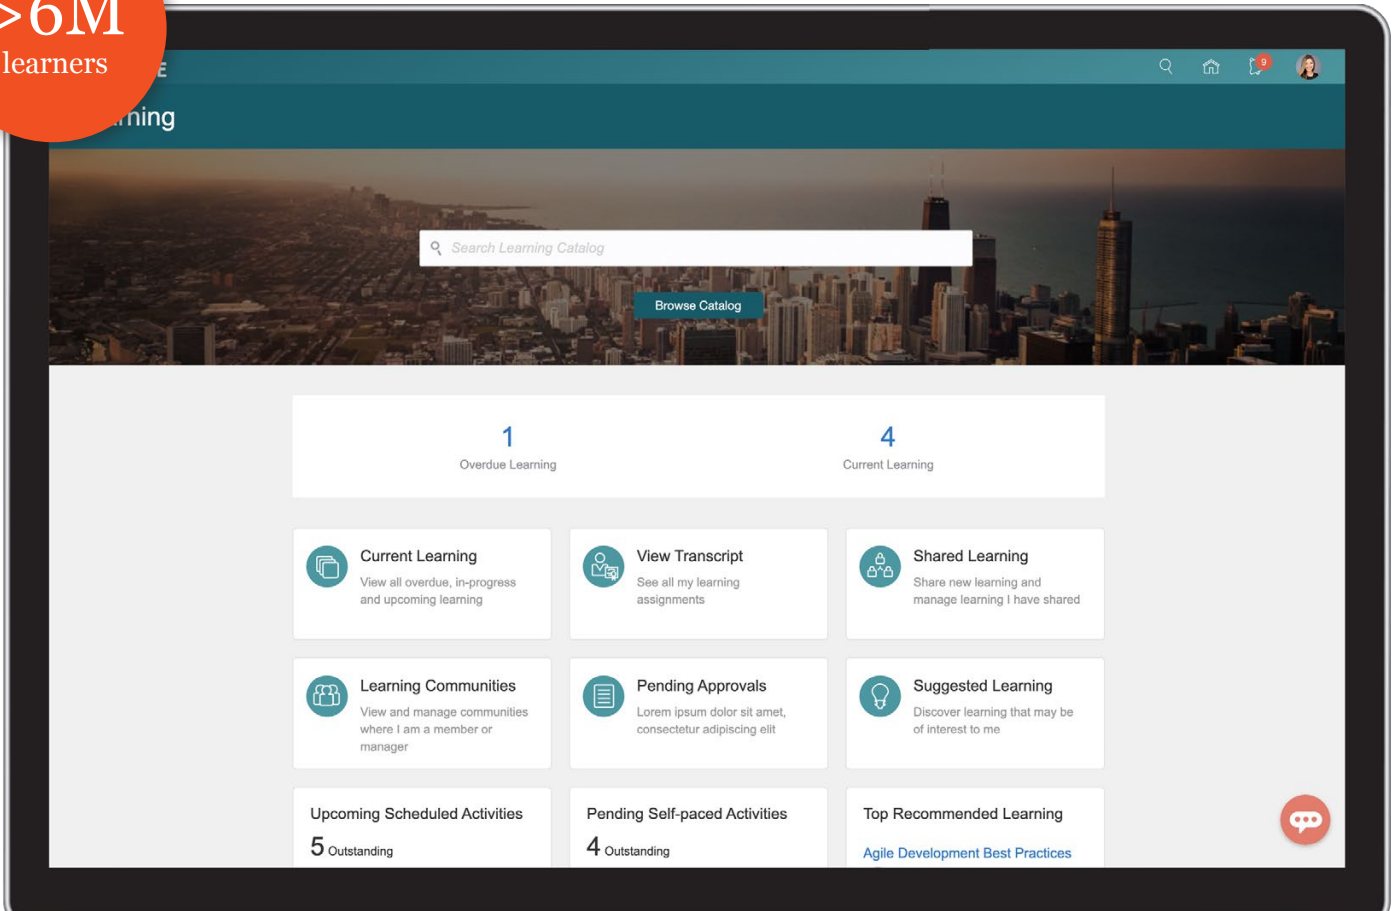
>6M
learners

E

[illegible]ning

9

Search Learning Catalog

Browse Catalog

1
Overdue Learning

4
Current Learning

Current Learning
View all overdue, in-progress and upcoming learning

View Transcript
See all my learning assignments

Shared Learning
Share new learning and manage learning I have shared

Learning Communities
View and manage communities where I am a member or manager

Pending Approvals
Lorem ipsum dolor sit amet, consectetur adipiscing elit

Suggested Learning
Discover learning that may be of interest to me

Upcoming Scheduled Activities
5 Outstanding

Pending Self-paced Activities
4 Outstanding

Top Recommended Learning
Agile Development Best Practices